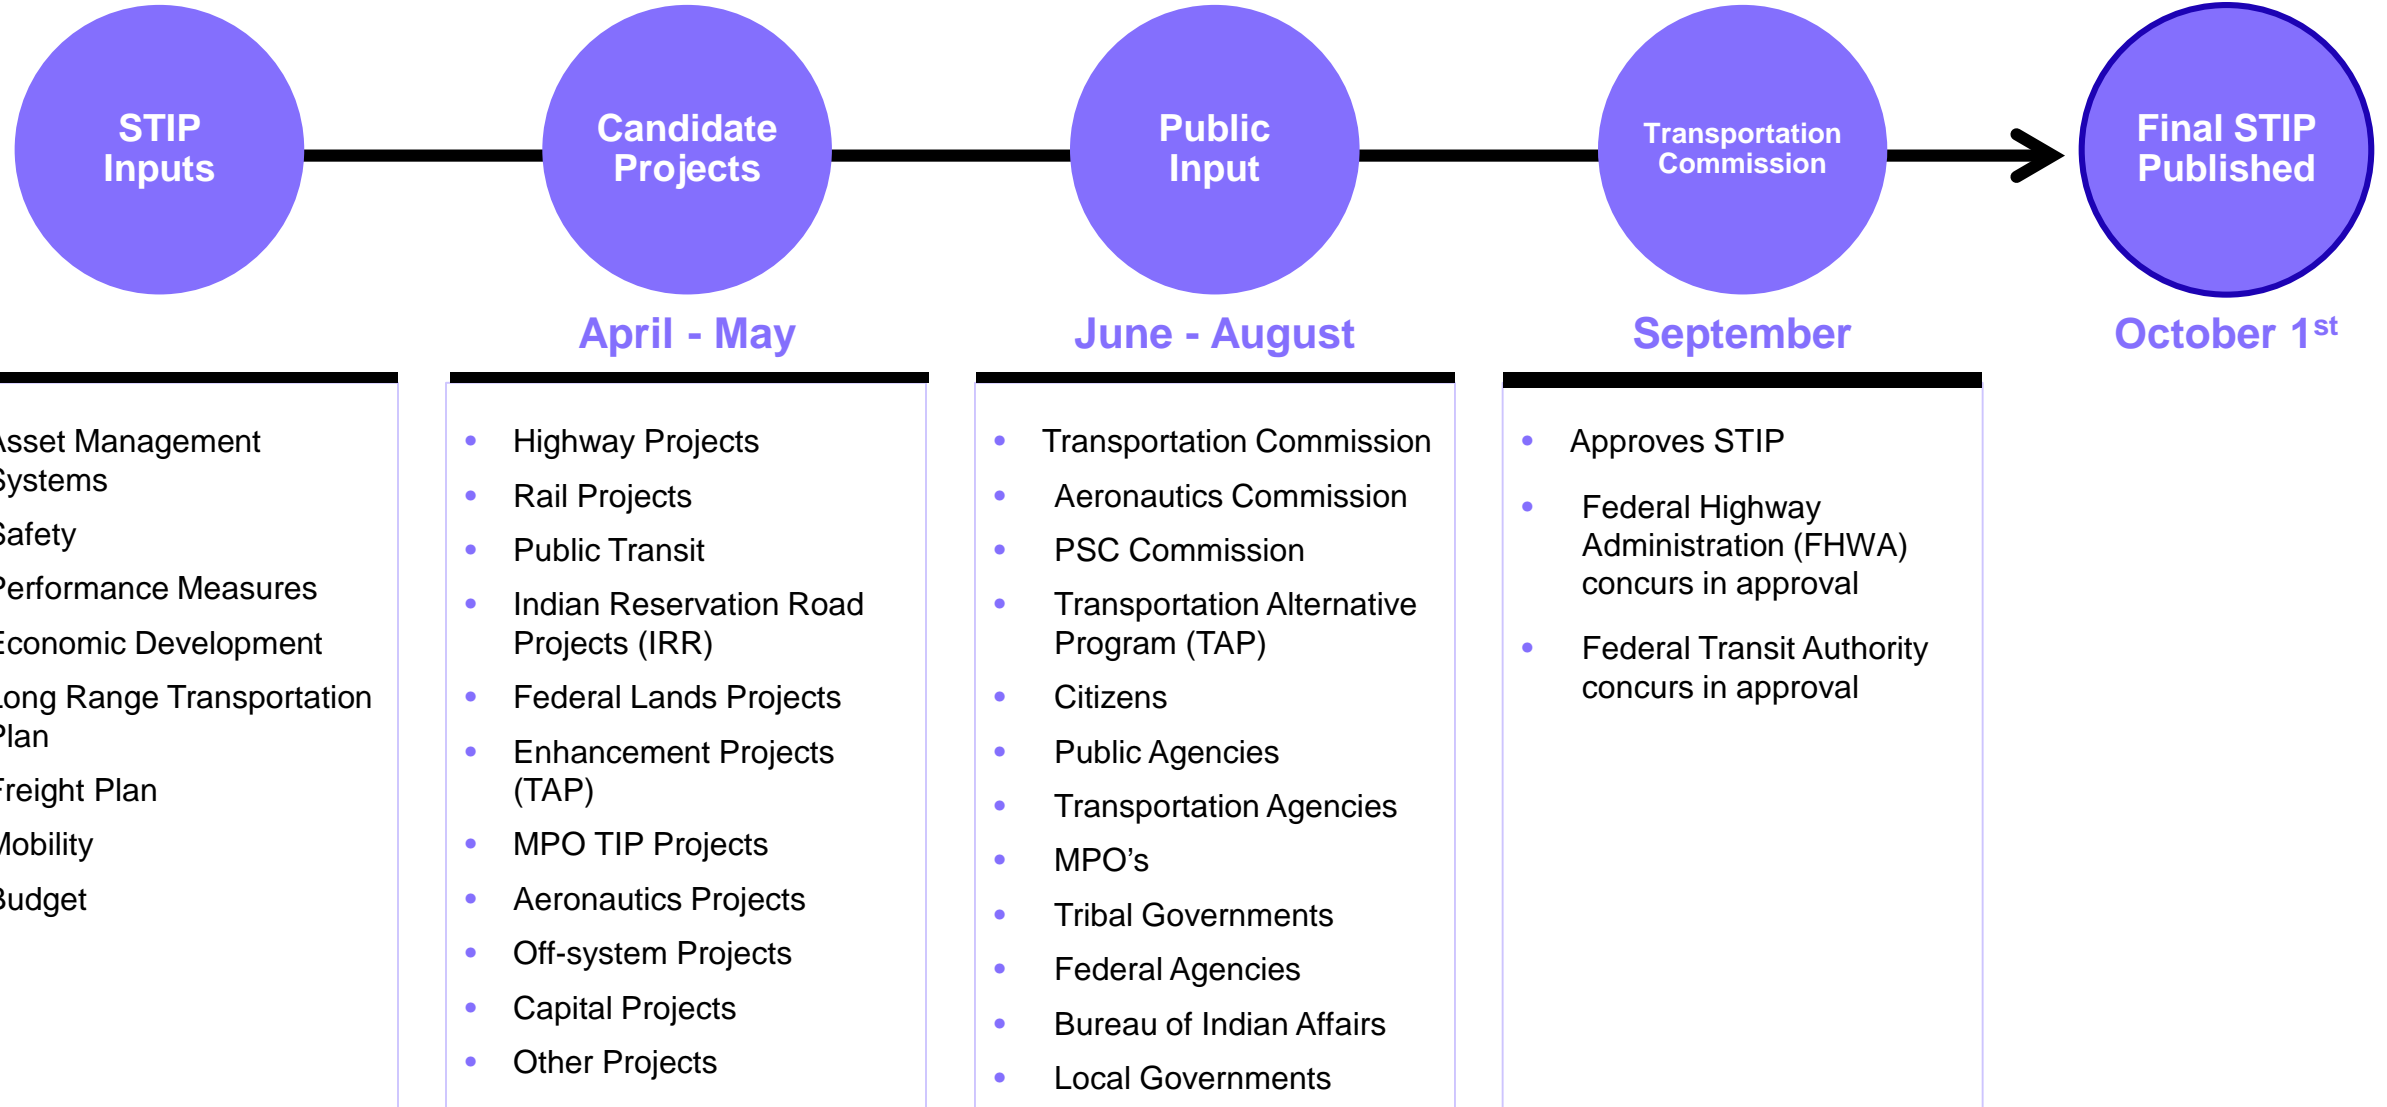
STIP Inputs

Candidate Projects

Public Input

Transportation Commission

Final STIP Published

April - May

June - August

September

October 1$^{st}$

sset Management ystems
afety
erformance Measures
conomic Development
ong Range Transportation lan
reight Plan
obility
udget

- Highway Projects
- Rail Projects
- Public Transit
- Indian Reservation Road Projects (IRR)
- Federal Lands Projects
- Enhancement Projects (TAP)
- MPO TIP Projects
- Aeronautics Projects
- Off-system Projects
- Capital Projects
- Other Projects

- Transportation Commission
- Aeronautics Commission
- PSC Commission
- Transportation Alternative Program (TAP)
- Citizens
- Public Agencies
- Transportation Agencies
- MPO's
- Tribal Governments
- Federal Agencies
- Bureau of Indian Affairs
- Local Governments

- Approves STIP
- Federal Highway Administration (FHWA) concurs in approval
- Federal Transit Authority concurs in approval